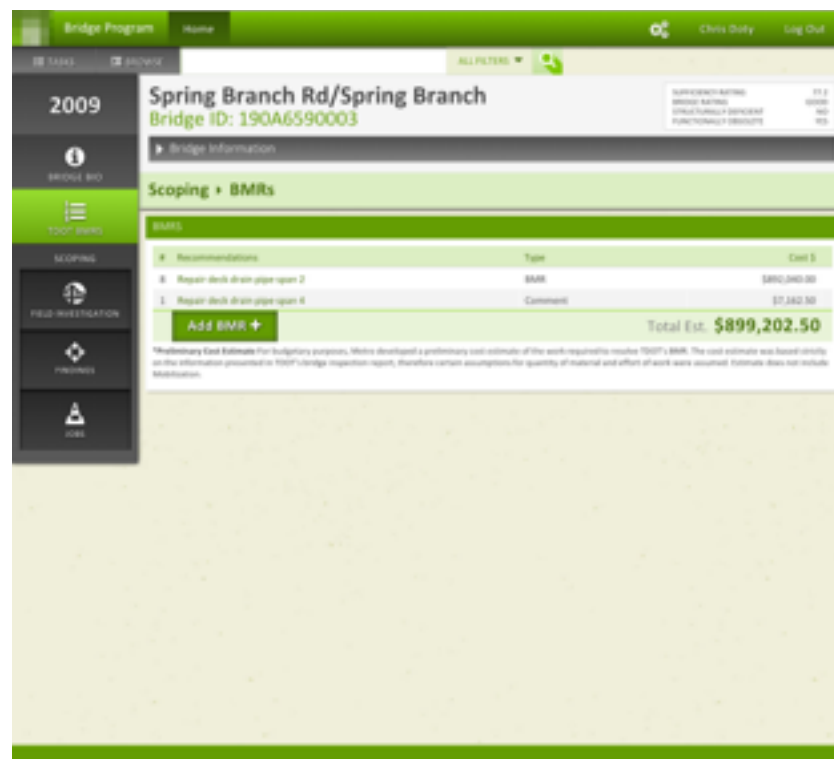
Bridge Program Home

Chris Doty Log Out

TASKS BROWSE

ALL FILTERS ▼

2009

BRIDGE BIO

TDOT BMRS

SCOPING

FIELD INVESTIGATION

FINDINGS

JOBS

Spring Branch Rd/Spring Branch
Bridge ID: 190A6590003

| | |
|---|---|
| SUFFICIENCY RATING | 77.2 |
| BRIDGE RATING | GOOD |
| STRUCTURALLY DEFICIENT | NO |
| FUNCTIONALLY OBSOLETE | YES |

▶ Bridge Information

Scoping ▸ BMRs

BMRS

| # | Recommendations | Type | Cost $ |
|---|---|---|---|
| 8 | Repair deck drain pipe span 2 | BMR | $892,040.00 |
| 1 | Repair deck drain pipe span 4 | Comment | $7,162.50 |

Add BMR + Total Est. $899,202.50

*Preliminary Cost Estimate For budgetary purposes, Metro developed a preliminary cost estimate of the work required to resolve TDOT's BMR. The cost estimate was based strictly on the information presented in TDOT's bridge inspection report, therefore certain assumptions for quantity of material and effort of work were assumed. Estimate does not include Mobilization.